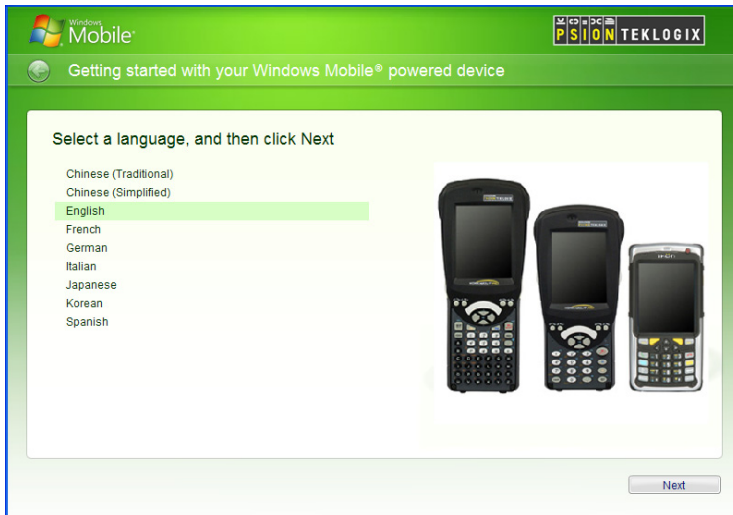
Windows Mobile

PSION TEKLOGIX

Getting started with your Windows Mobile® powered device

Select a language, and then click Next

Chinese (Traditional)
Chinese (Simplified)
English
French
German
Italian
Japanese
Korean
Spanish

Next